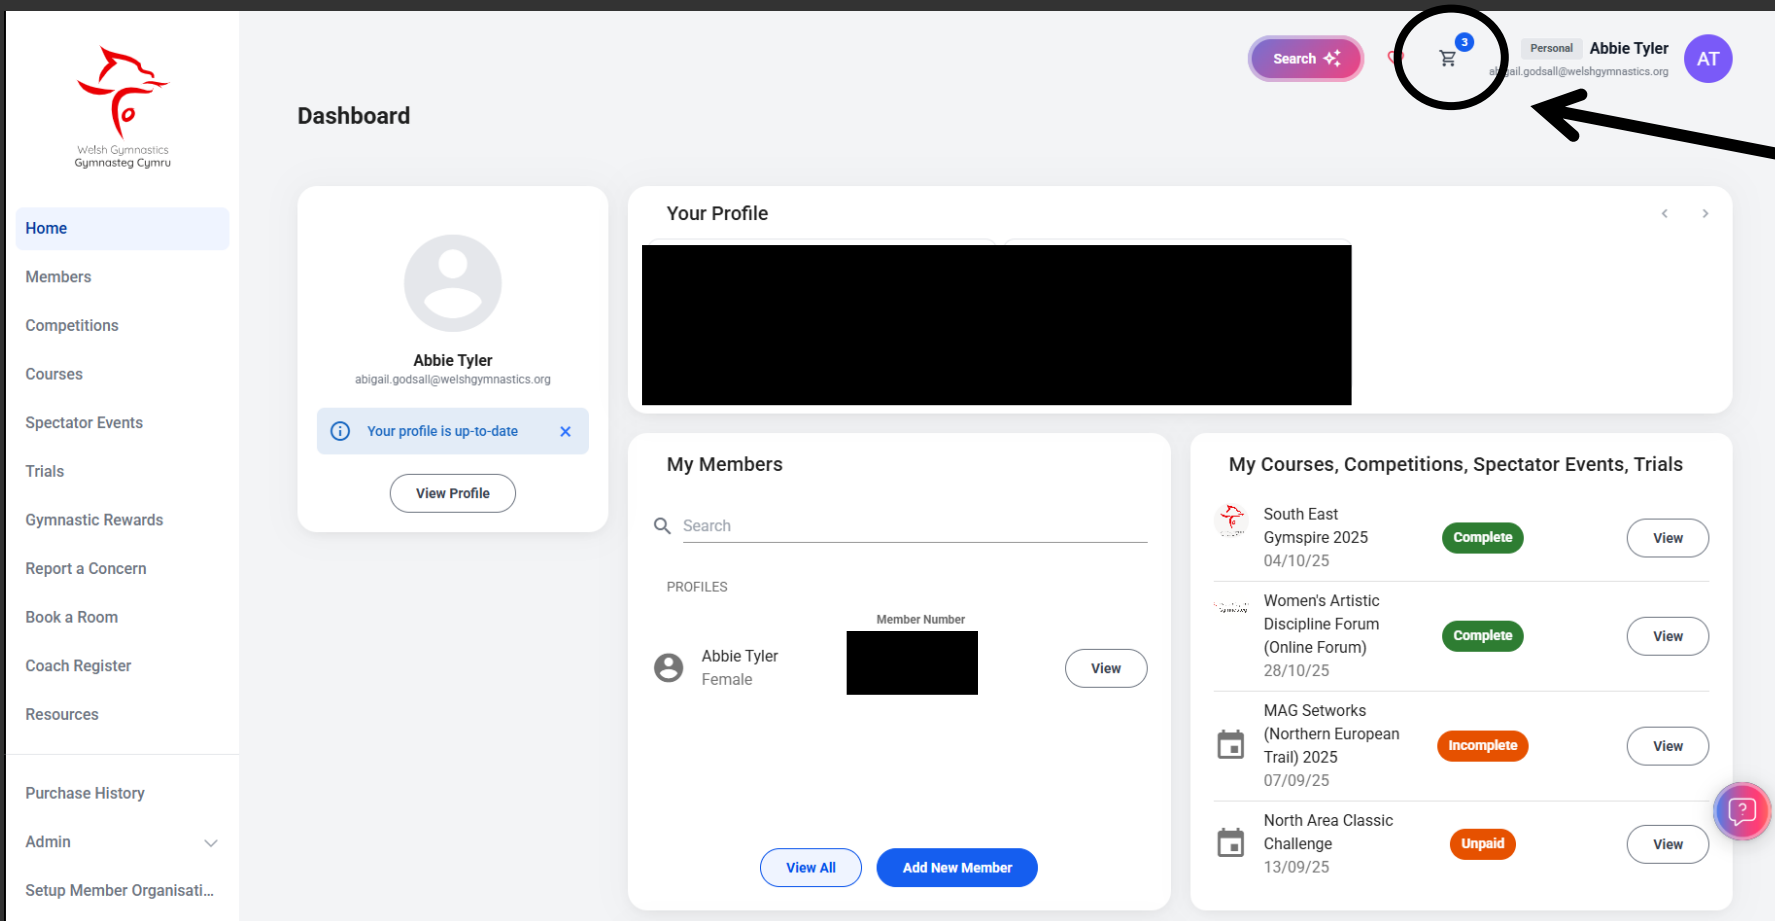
Welsh Gymnastics
Gymnasteg Cymru

Home
Members
Competitions
Courses
Spectator Events
Trials
Gymnastic Rewards
Report a Concern
Book a Room
Coach Register
Resources
Purchase History
Admin
Setup Member Organisati...

Search
3
Personal Abbie Tyler
abigail.godsall@welshgymnastics.org
AT

Dashboard

Abbie Tyler
abigail.godsall@welshgymnastics.org
Your profile is up-to-date
View Profile

Your Profile

My Members
Search
PROFILES
Member Number
Abbie Tyler
Female
View
View All
Add New Member

My Courses, Competitions, Spectator Events, Trials

South East Gymspire 2025
04/10/25
Complete
View

Women's Artistic Discipline Forum (Online Forum)
28/10/25
Complete
View

MAG Setworks (Northern European Trail) 2025
07/09/25
Incomplete
View

North Area Classic Challenge
13/09/25
Unpaid
View